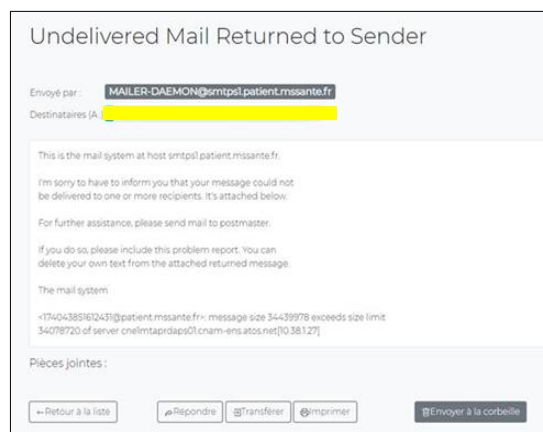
Undelivered Mail Returned to Sender

Envoyé par : MAILER-DAEMON@smtps1.patient.mssante.fr

Destinataires (A ) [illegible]

This is the mail system at host smtps1.patient.mssante.fr.

I'm sorry to have to inform you that your message could not be delivered to one or more recipients. It's attached below.

For further assistance, please send mail to postmaster.

If you do so, please include this problem report. You can delete your own text from the attached returned message.

The mail system

<174043851612431@patient.mssante.fr>: message size 34439978 exceeds size limit 34078720 of server cnelmtaprdaps01.cnam-ens.atos.net[10.38.1.27]

Pièces jointes :

←Retour à la liste

Répondre

Transférer

Imprimer

Envoyer à la corbeille